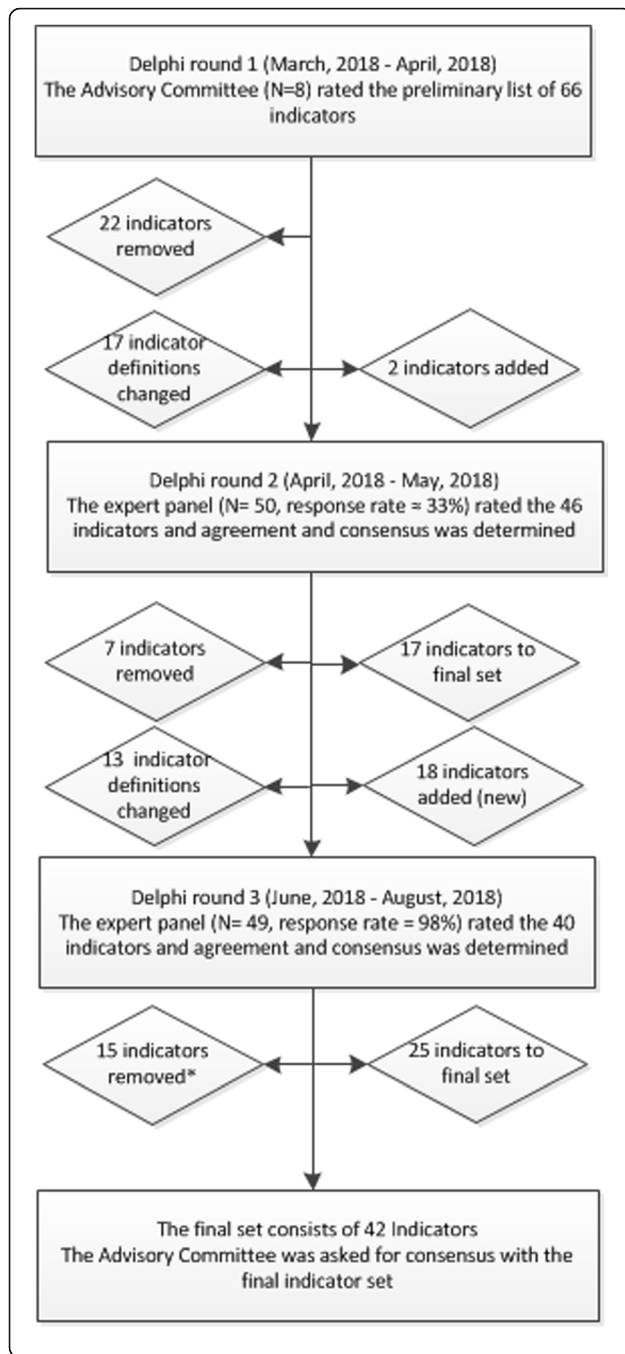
Delphi round 1 (March, 2018 - April, 2018)
The Advisory Committee (N=8) rated the preliminary list of 66 indicators

22 indicators removed

17 indicator definitions changed

2 indicators added

Delphi round 2 (April, 2018 - May, 2018)
The expert panel (N= 50, response rate = 33%) rated the 46 indicators and agreement and consensus was determined

7 indicators removed

17 indicators to final set

13 indicator definitions changed

18 indicators added (new)

Delphi round 3 (June, 2018 - August, 2018)
The expert panel (N= 49, response rate = 98%) rated the 40 indicators and agreement and consensus was determined

15 indicators removed*

25 indicators to final set

The final set consists of 42 Indicators
The Advisory Committee was asked for consensus with the final indicator set